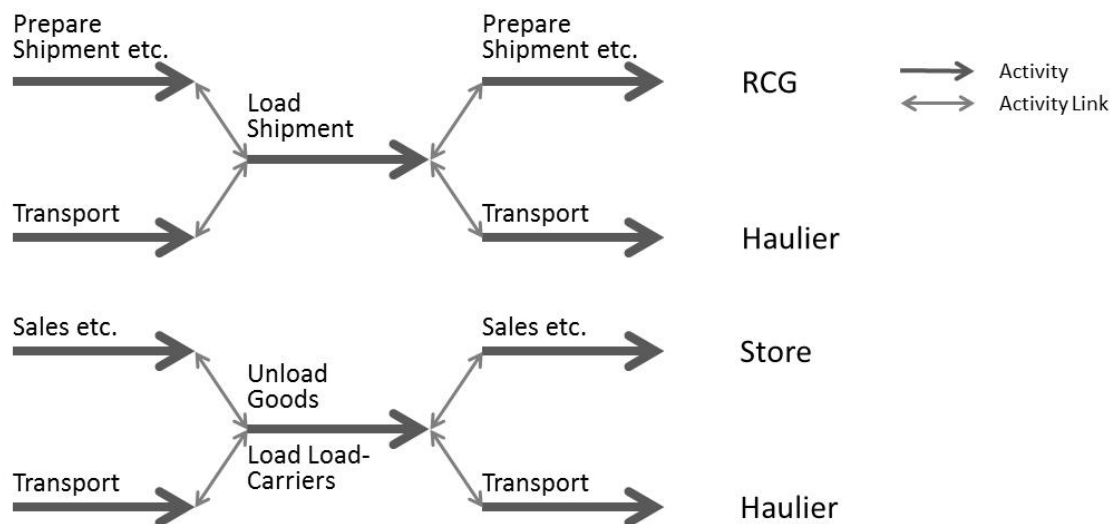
Prepare Shipment etc.

Load Shipment

Prepare Shipment etc.

RCG

Activity

Activity Link

Transport

Transport

Haulier

Sales etc.

Unload Goods

Sales etc.

Store

Load Load-Carriers

Transport

Transport

Haulier